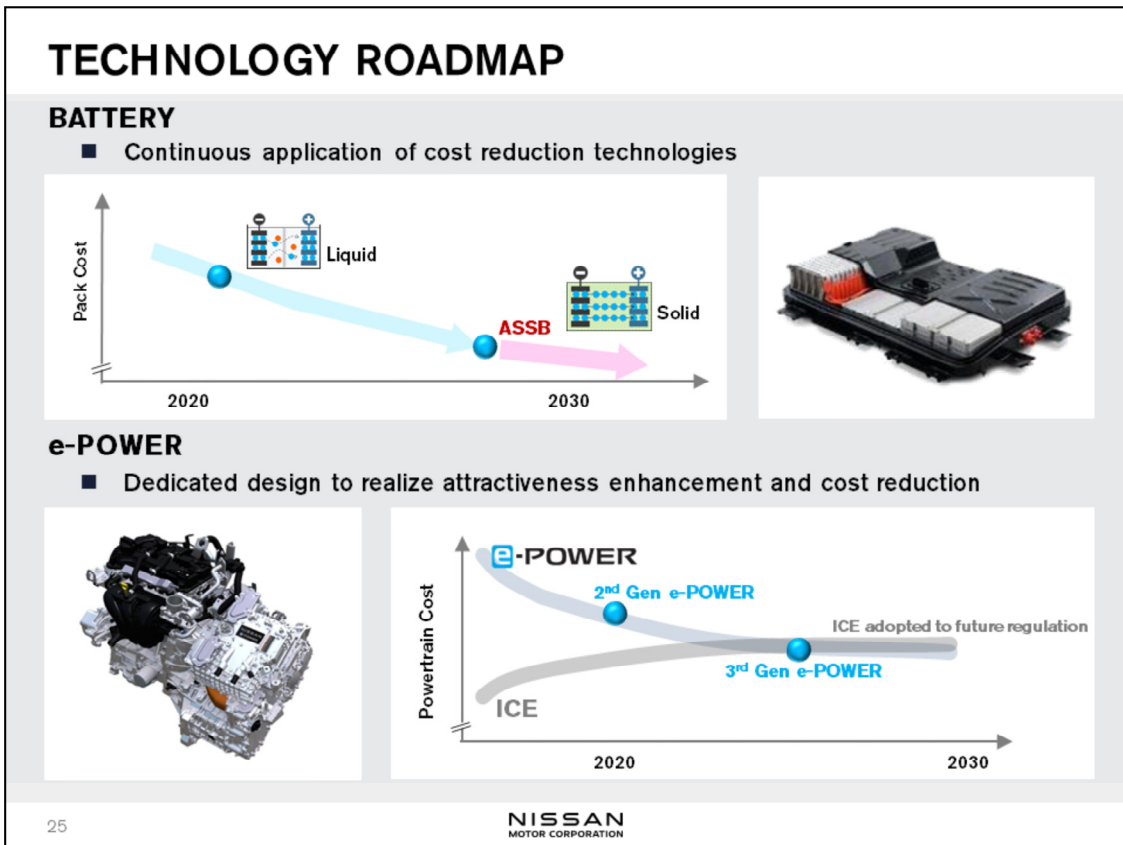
TECHNOLOGY ROADMAP

BATTERY

■ Continuous application of cost reduction technologies

Pack Cost

Liquid

ASSB

Solid

2020

2030

e-POWER

■ Dedicated design to realize attractiveness enhancement and cost reduction

e-POWER

Powertrain Cost

2nd Gen e-POWER

ICE adopted to future regulation

3rd Gen e-POWER

ICE

2020

2030

25

NISSAN MOTOR CORPORATION